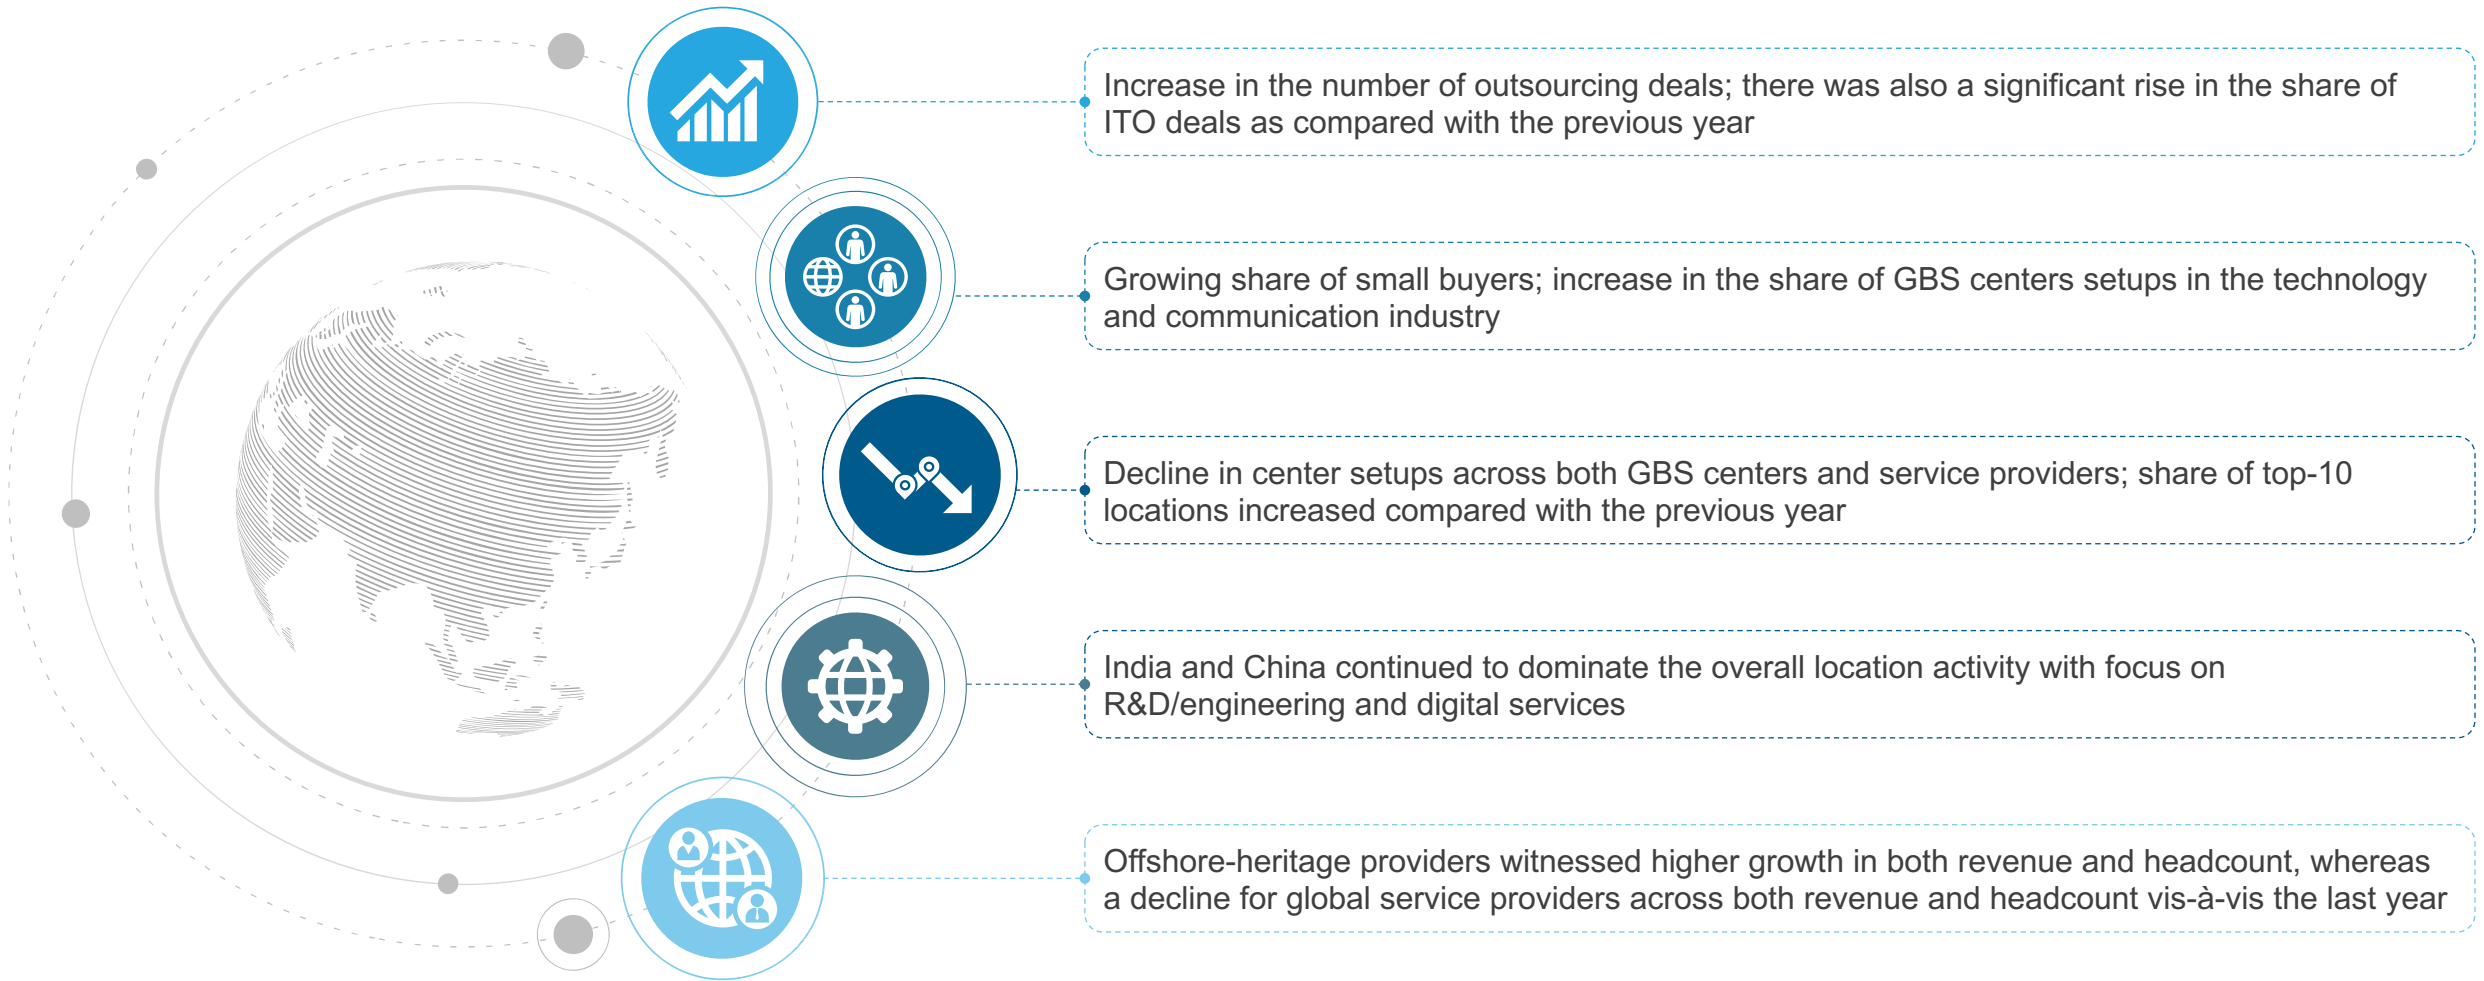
Increase in the number of outsourcing deals; there was also a significant rise in the share of ITO deals as compared with the previous year

Growing share of small buyers; increase in the share of GBS centers setups in the technology and communication industry

Decline in center setups across both GBS centers and service providers; share of top-10 locations increased compared with the previous year

India and China continued to dominate the overall location activity with focus on R&D/engineering and digital services

Offshore-heritage providers witnessed higher growth in both revenue and headcount, whereas a decline for global service providers across both revenue and headcount vis-à-vis the last year